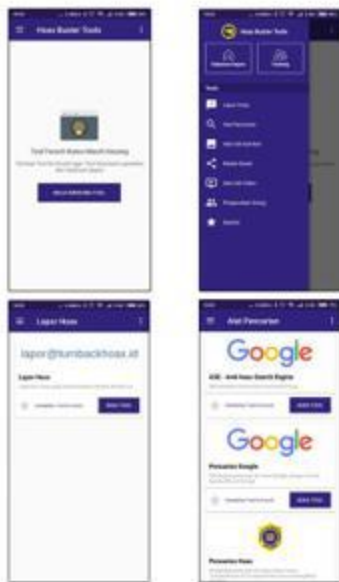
Hoax Buster Tools

Tool Favorit Kamu Masih Kosong

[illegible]

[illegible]

Hoax Buster Tools

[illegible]

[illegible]

Tools

Lapor Hoax

Alat Pencarian

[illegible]

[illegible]

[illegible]

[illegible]

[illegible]

Lapor Hoax

lapor@turnbackhoax.id

Lapor Hoax

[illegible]

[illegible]

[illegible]

Alat Pencarian

Google

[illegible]

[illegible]

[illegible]

Google

Pencarian Google

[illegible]

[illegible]

Pencarian Hoax

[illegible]